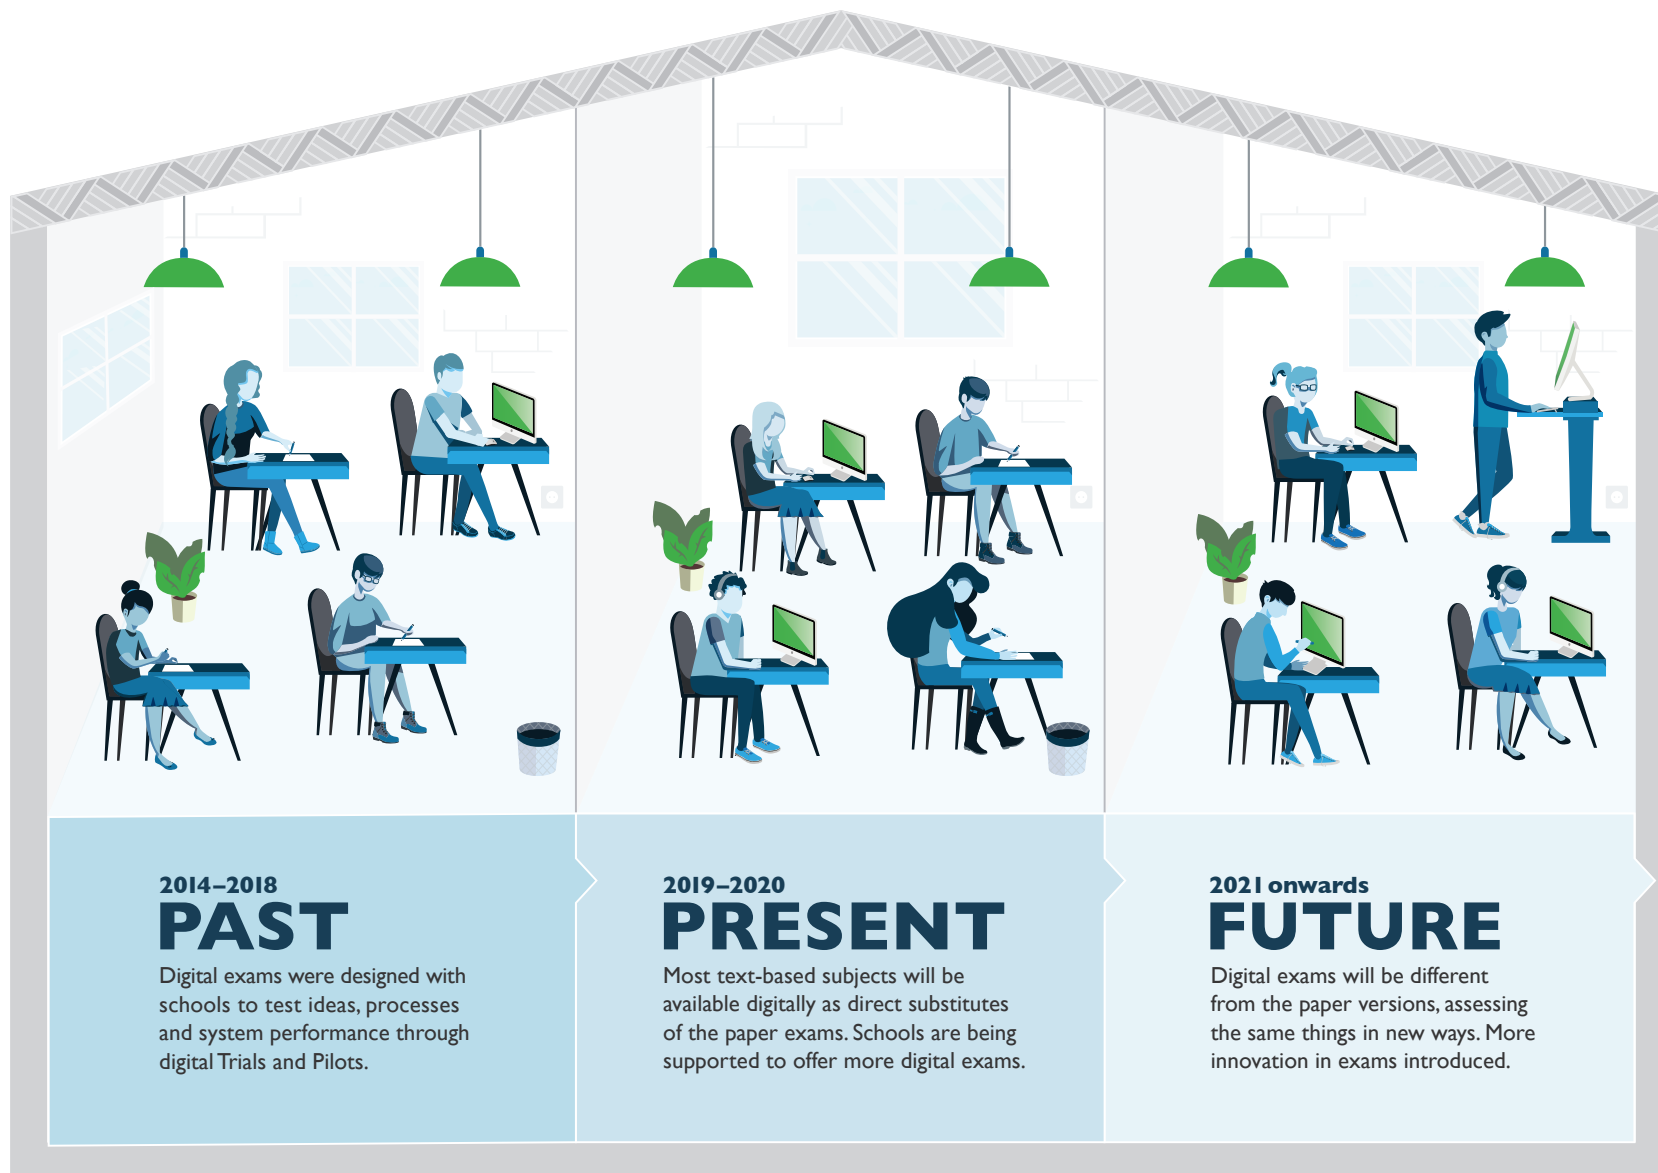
2014–2018
PAST
Digital exams were designed with schools to test ideas, processes and system performance through digital Trials and Pilots.

2019–2020
PRESENT
Most text-based subjects will be available digitally as direct substitutes of the paper exams. Schools are being supported to offer more digital exams.

2021 onwards
FUTURE
Digital exams will be different from the paper versions, assessing the same things in new ways. More innovation in exams introduced.